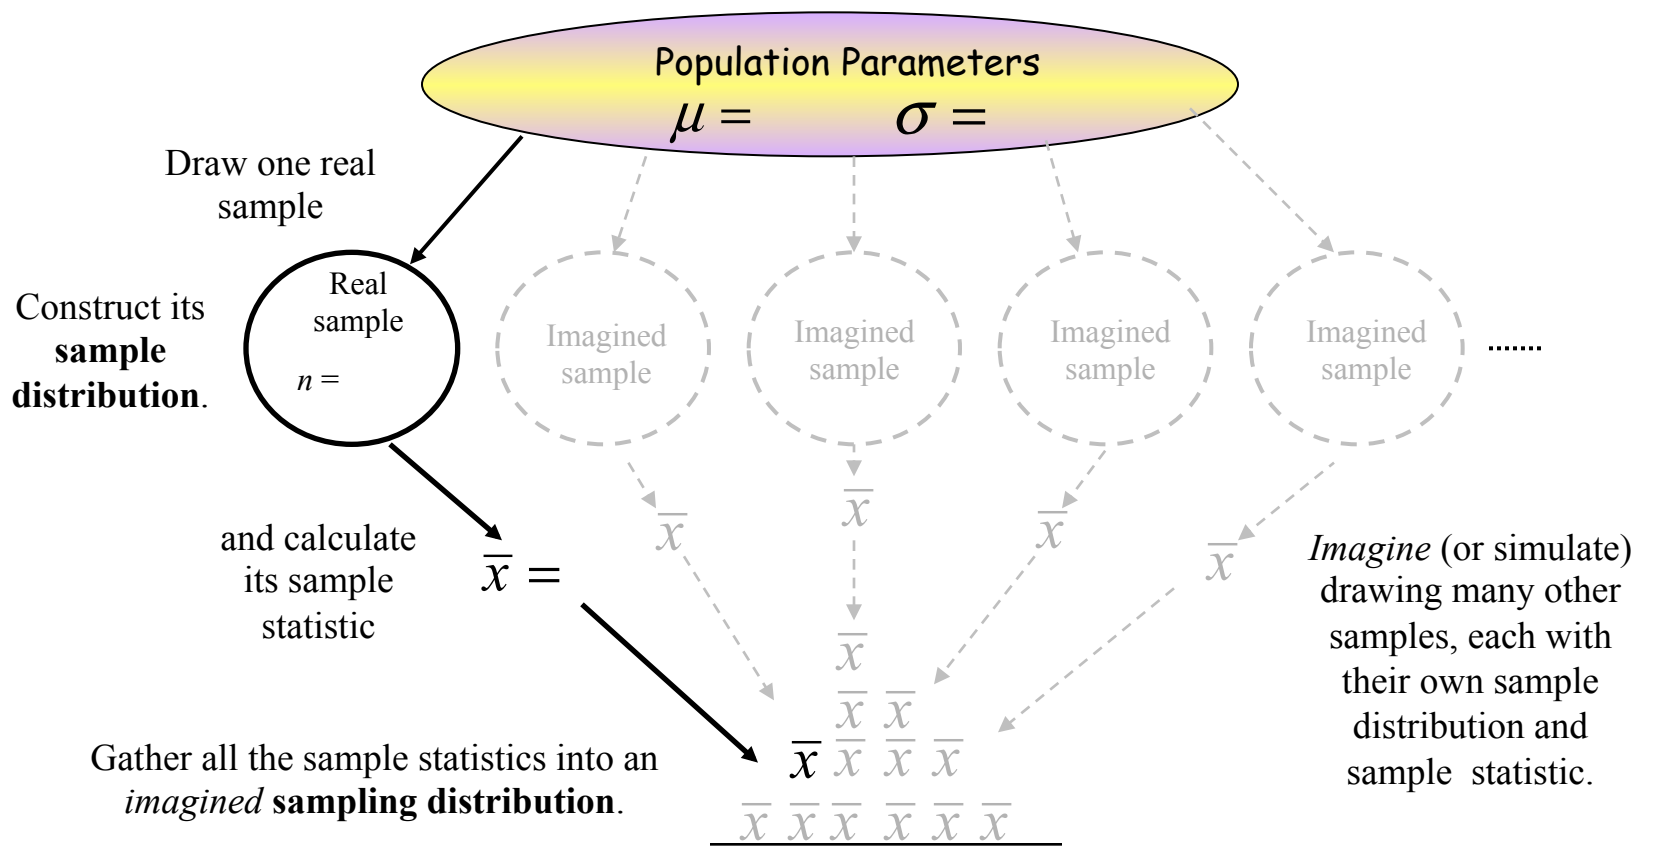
Population Parameters
$\mu =$ $\sigma =$

Draw one real sample

Construct its **sample distribution**.

Real sample

$n =$

Imagined sample

Imagined sample

Imagined sample

Imagined sample

.......

and calculate its sample statistic

$\bar{x} =$

$\bar{x}$

$\bar{x}$

$\bar{x}$

$\bar{x}$

*Imagine* (or simulate) drawing many other samples, each with their own sample distribution and sample statistic.

$\bar{x}$

$\bar{x}$ $\bar{x}$

$\bar{x}$ $\bar{x}$ $\bar{x}$ $\bar{x}$

$\bar{x}$ $\bar{x}$ $\bar{x}$ $\bar{x}$ $\bar{x}$ $\bar{x}$

Gather all the sample statistics into an *imagined* **sampling distribution**.